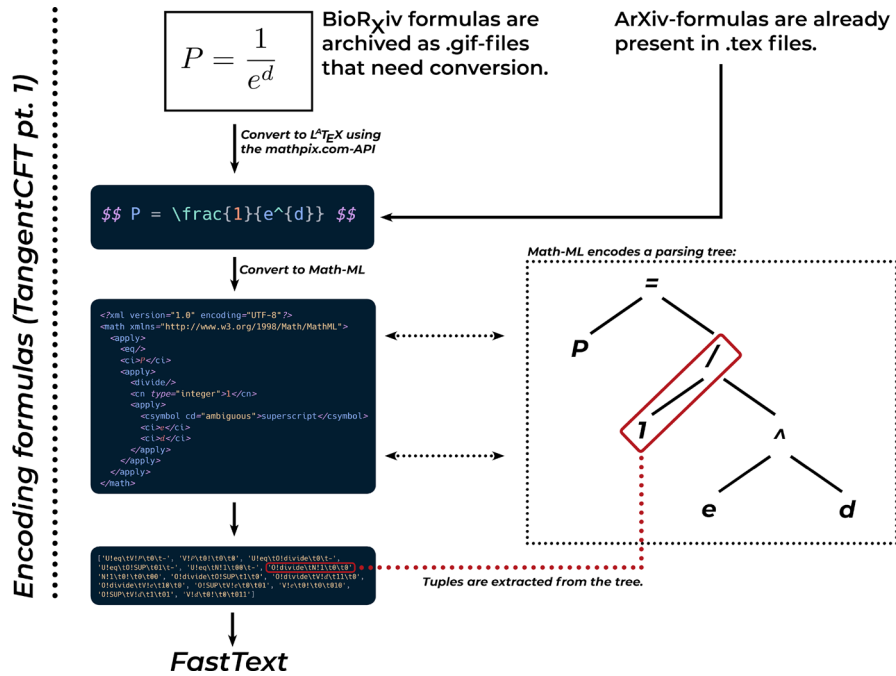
Encoding formulas (TangentCFT pt. 1)

$P = \frac{1}{e^d}$

BioRxiv formulas are archived as .gif-files that need conversion.

ArXiv-formulas are already present in .tex files.

Convert to $\LaTeX$ using the mathpix.com-API

$$ P = \frac{1}{e^{d}} $$

Convert to Math-ML

<?xml version="1.0" encoding="UTF-8"?>
<math xmlns="http://www.w3.org/1998/Math/MathML">
<apply>
<eq/>
<ci>P</ci>
<apply>
<divide/>
<cn type="integer">1</cn>
<apply>
<csymbol cd="ambiguous">superscript</csymbol>
<ci>e</ci>
<ci>d</ci>
</apply>
</apply>
</apply>
</math>

Math-ML encodes a parsing tree:

=
P
/
1
^
e
d

['U!eq\tV!P\t0\t-', 'V!P\t0!\t0\t0', 'U!eq\tO!divide\t0\t-', 'U!eq\tO!SUP\t01\t-', 'U!eq\tN!1\t00\t-', 'O!divide\tN!1\t0\t0', 'N!1\t0!\t0\t00', 'O!divide\tO!SUP\t1\t0', 'O!divide\tV!d\t11\t0', 'O!divide\tV!e\t10\t0', 'O!SUP\tV!e\t0\t01', 'V!e\t0!\t0\t010', 'O!SUP\tV!d\t1\t01', 'V!d\t0!\t0\t011']

Tuples are extracted from the tree.

FastText